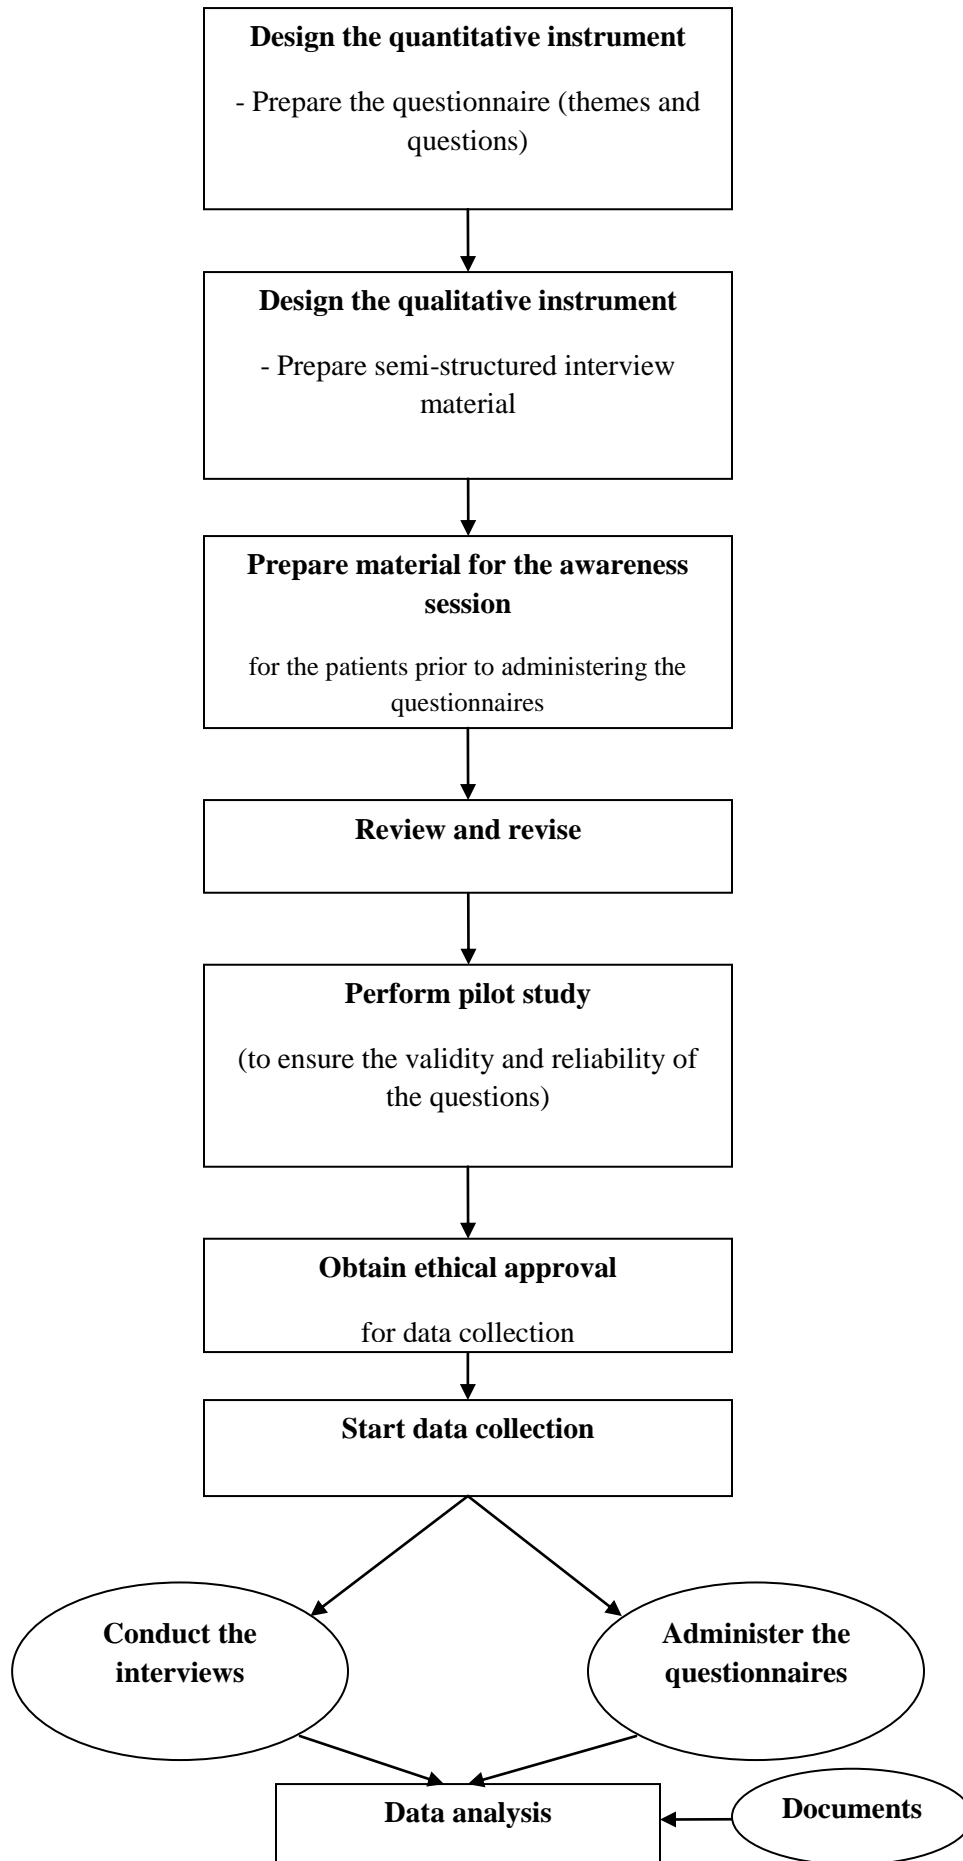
**Design the quantitative instrument**

- Prepare the questionnaire (themes and questions)

**Design the qualitative instrument**

- Prepare semi-structured interview material

**Prepare material for the awareness session**

for the patients prior to administering the questionnaires

**Review and revise**

**Perform pilot study**

(to ensure the validity and reliability of the questions)

**Obtain ethical approval**

for data collection

**Start data collection**

**Conduct the interviews**

**Administer the questionnaires**

**Data analysis**

**Documents**